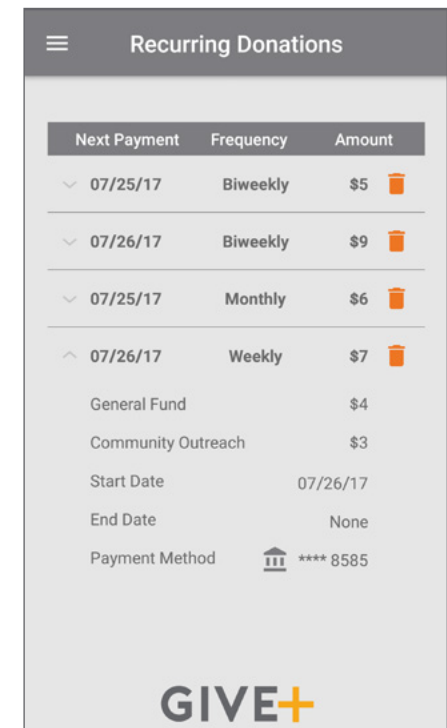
Recurring Donations

| Next Payment | Frequency | Amount |
|---|---|---|
| 07/25/17 | Biweekly | $5 |
| 07/26/17 | Biweekly | $9 |
| 07/25/17 | Monthly | $6 |
| 07/26/17 | Weekly | $7 |

General Fund $4
Community Outreach $3
Start Date 07/26/17
End Date None
Payment Method **** 8585

GIVE+